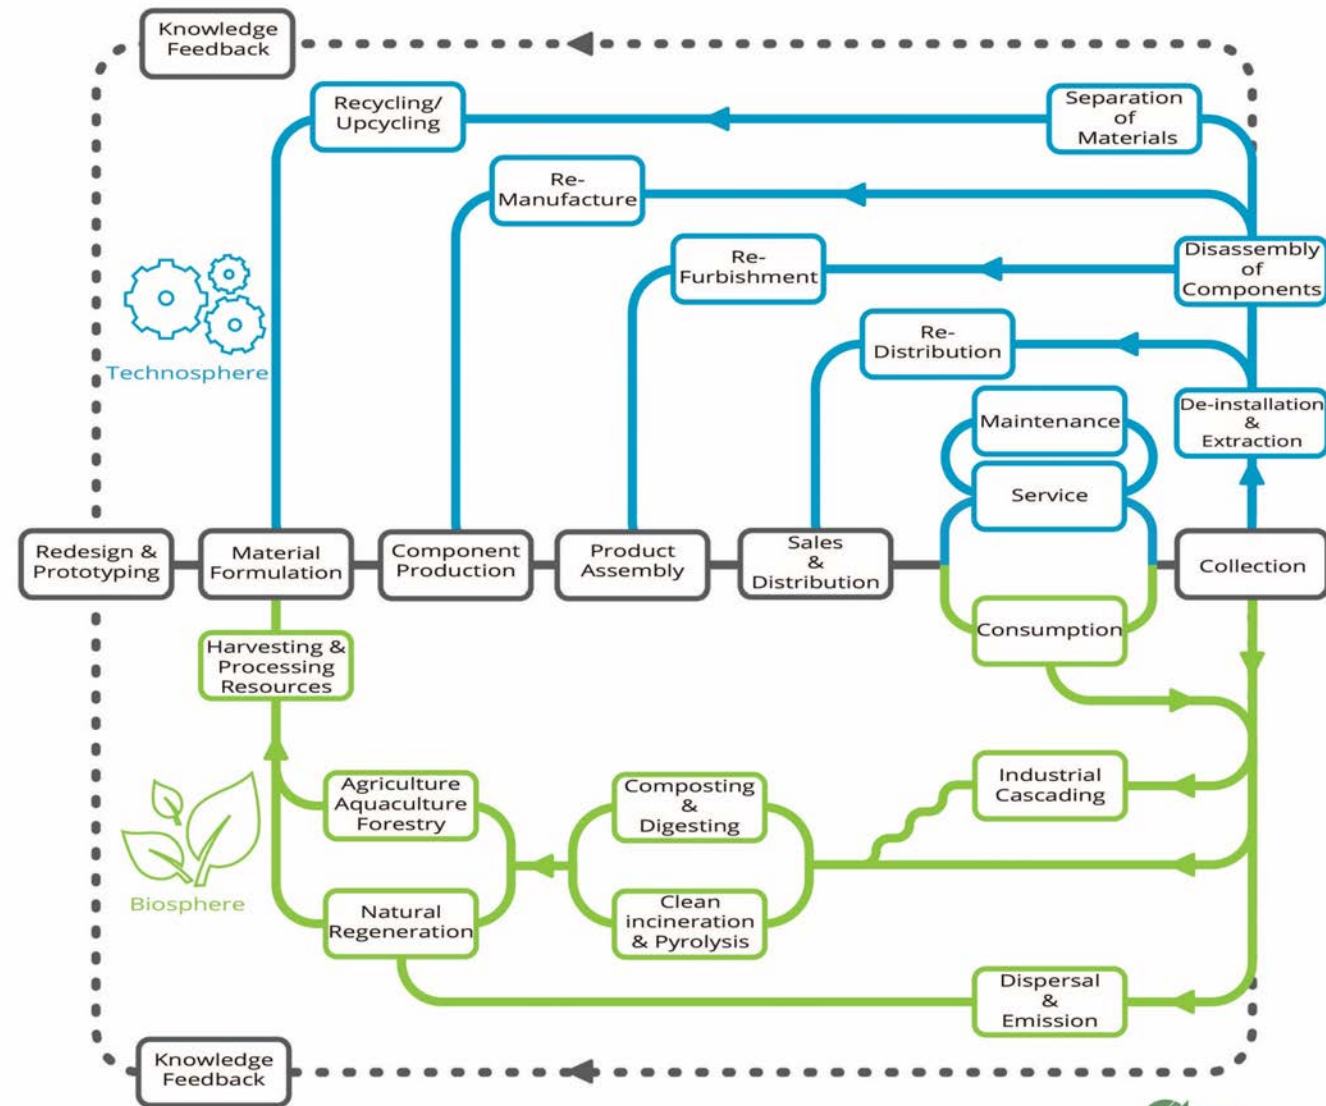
Knowledge Feedback

Recycling/ Upcycling

Separation of Materials

Re-Manufacture

Re-Furbishment

Disassembly of Components

Technosphere

Re-Distribution

Maintenance

De-installation & Extraction

Service

Redesign & Prototyping

Material Formulation

Component Production

Product Assembly

Sales & Distribution

Collection

Consumption

Harvesting & Processing Resources

Industrial Cascading

Agriculture Aquaculture Forestry

Composting & Digesting

Biosphere

Natural Regeneration

Clean incineration & Pyrolysis

Dispersal & Emission

Knowledge Feedback